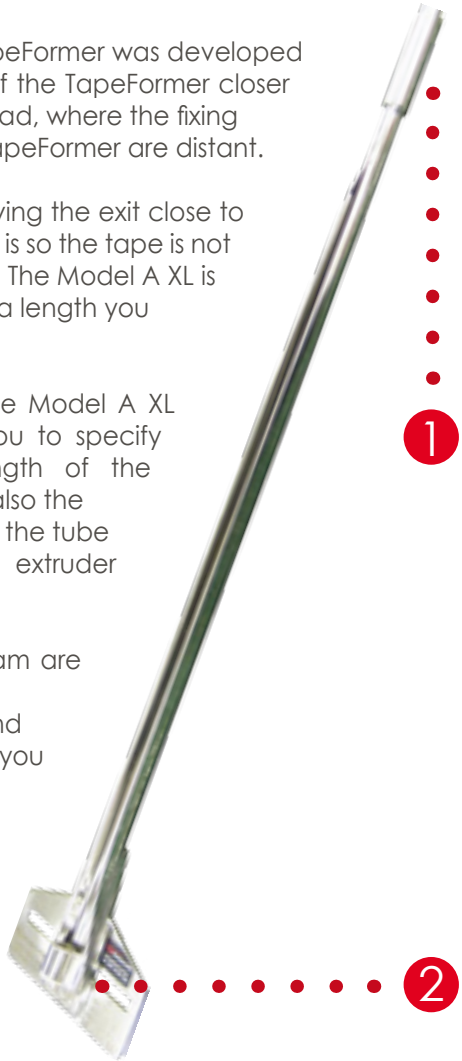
apeFormer was developed f the TapeFormer closer ad, where the fixing apeFormer are distant.

ving the exit close to is so the tape is not The Model A XL is a length you

e Model A XL ou to specify ngth of the also the the tube extruder

am are

nd you

1

2